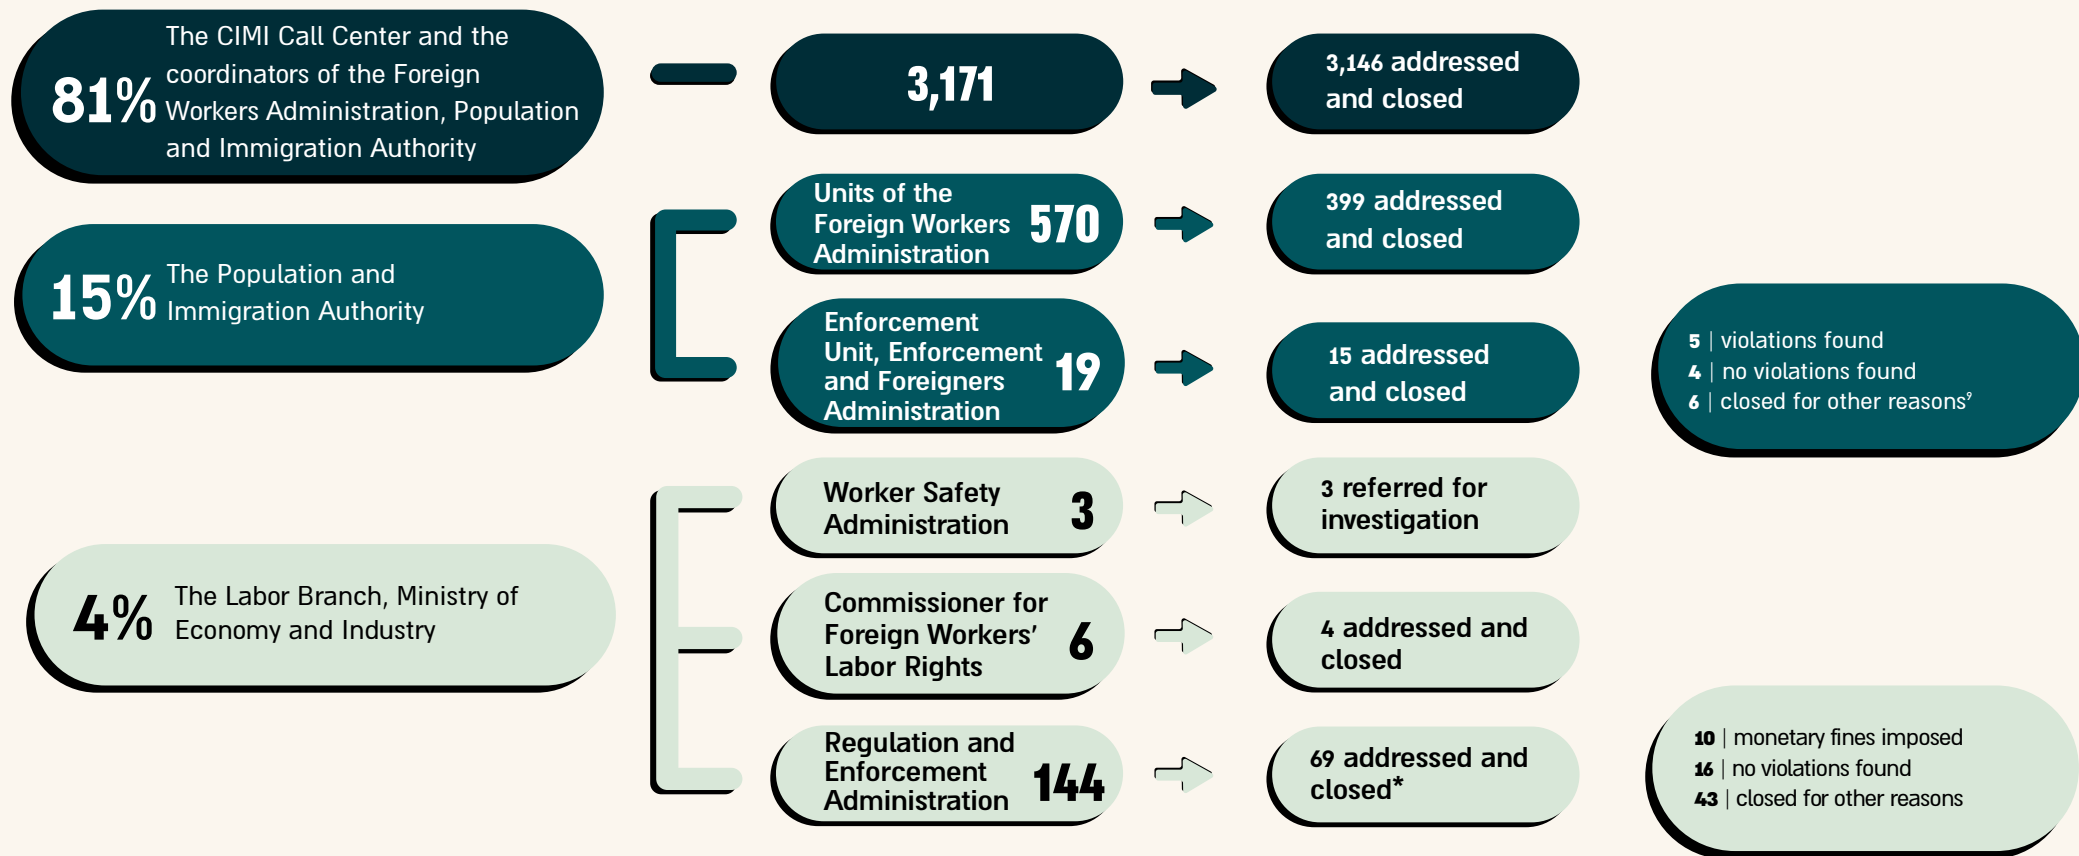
81% The CIMI Call Center and the coordinators of the Foreign Workers Administration, Population and Immigration Authority

3,171

3,146 addressed and closed

15% The Population and Immigration Authority

Units of the Foreign Workers Administration 570

399 addressed and closed

Enforcement Unit, Enforcement and Foreigners Administration 19

15 addressed and closed

5 | violations found
4 | no violations found
6 | closed for other reasons⁹

4% The Labor Branch, Ministry of Economy and Industry

Worker Safety Administration 3

3 referred for investigation

Commissioner for Foreign Workers' Labor Rights 6

4 addressed and closed

Regulation and Enforcement Administration 144

69 addressed and closed*

10 | monetary fines imposed
16 | no violations found
43 | closed for other reasons